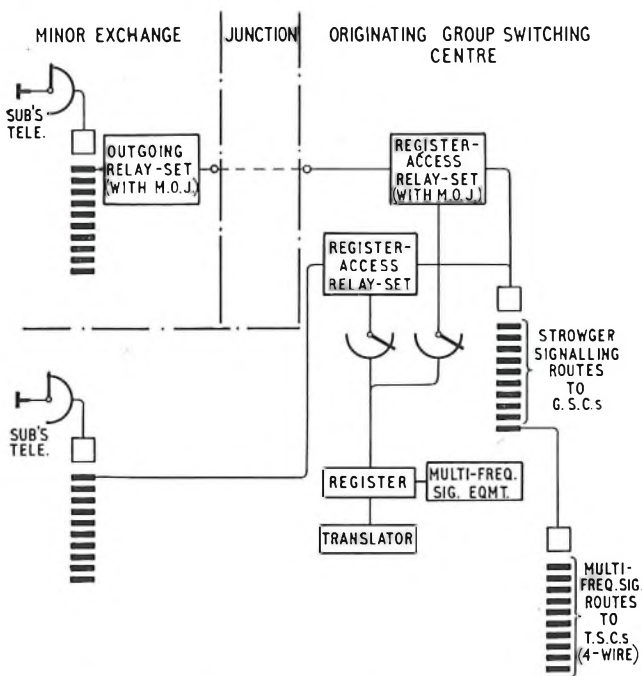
MINOR EXCHANGE

JUNCTION

ORIGINATING GROUP SWITCHING CENTRE

SUB'S TELE.

OUTGOING RELAY-SET (WITH M.O.J.)

REGISTER-ACCESS RELAY-SET (WITH M.O.J.)

REGISTER-ACCESS RELAY-SET

STROWGER SIGNALLING ROUTES TO G.S.C.s

SUB'S TELE.

REGISTER

MULTI-FREQ. SIG. EQMT.

TRANSLATOR

MULTI-FREQ.SIG ROUTES TO T.S.C.s (4-WIRE)